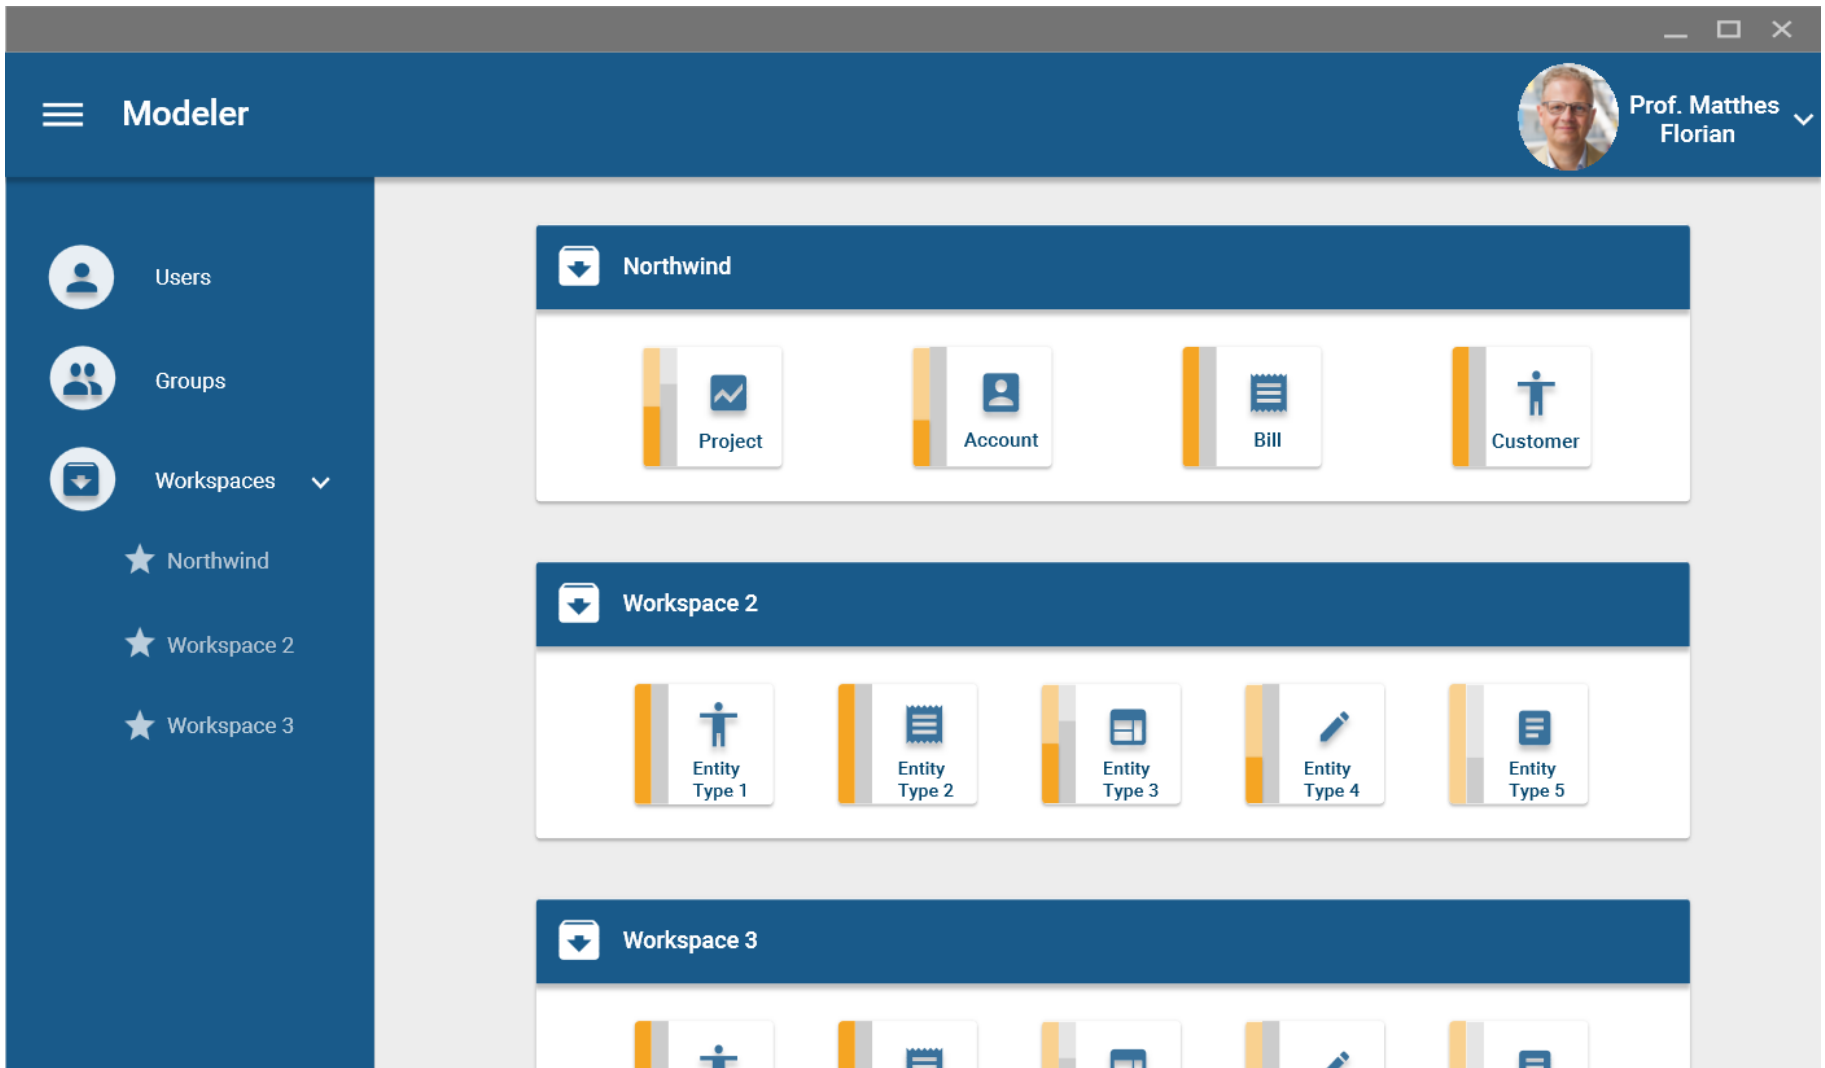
Modeler

Prof. Matthes Florian

Users

Groups

Workspaces

Northwind

Workspace 2

Workspace 3

Northwind

Project

Account

Bill

Customer

Workspace 2

Entity Type 1

Entity Type 2

Entity Type 3

Entity Type 4

Entity Type 5

Workspace 3